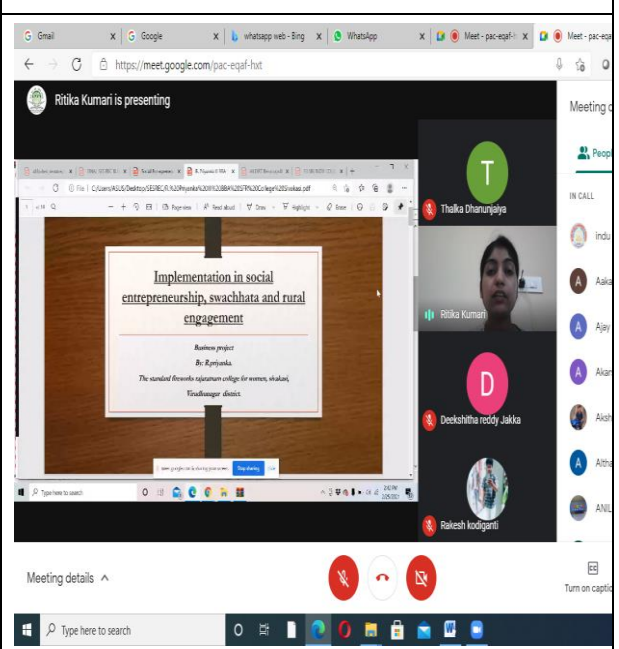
Gmail | Google | whatsapp web - Bing | WhatsApp | Meet - pac-eqaf-hxt | Meet - pac-eqa

https://meet.google.com/pac-eqaf-hxt

Ritika Kumari is presenting

C:/Users/ASUS/Desktop/SESREC/R.%20Priyanka%20(II%20BBA%20STR%20College%20Sivakasi.pdf

Page view | Read aloud | Draw | Highlight | Erase

Implementation in social entrepreneurship, swachhata and rural engagement

Business project

By: R.priyanka.

The standard fireworks rajaratnam college for women, sivakasi, Virudhunagar district.

Stop sharing | Hide

Type here to search

Thalka Dhanunjaiya

Ritika Kumari

Deekshitha reddy Jakka

Rakesh kodiganti

Meeting d

People

IN CALL

Indu

Aaka

Ajay

Akan

Aksh

Altha

ANIL

Meeting details ^

Turn on captio

Type here to search